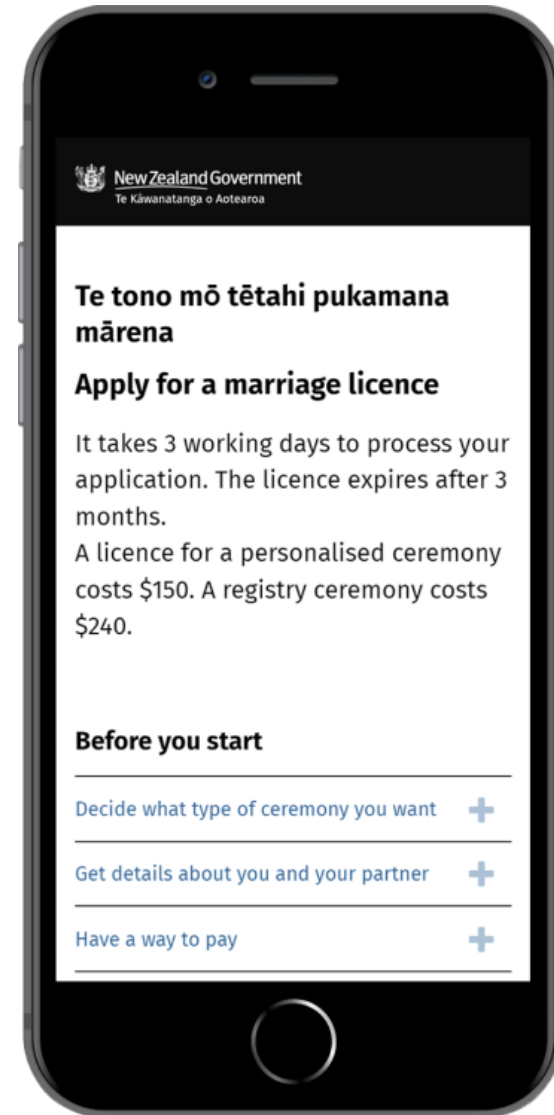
New Zealand Government
Te Kāwanatanga o Aotearoa

Te tono mō tētahi pukamana mārena

Apply for a marriage licence

It takes 3 working days to process your application. The licence expires after 3 months.
A licence for a personalised ceremony costs \$150. A registry ceremony costs \$240.

Before you start

Decide what type of ceremony you want +

Get details about you and your partner +

Have a way to pay +